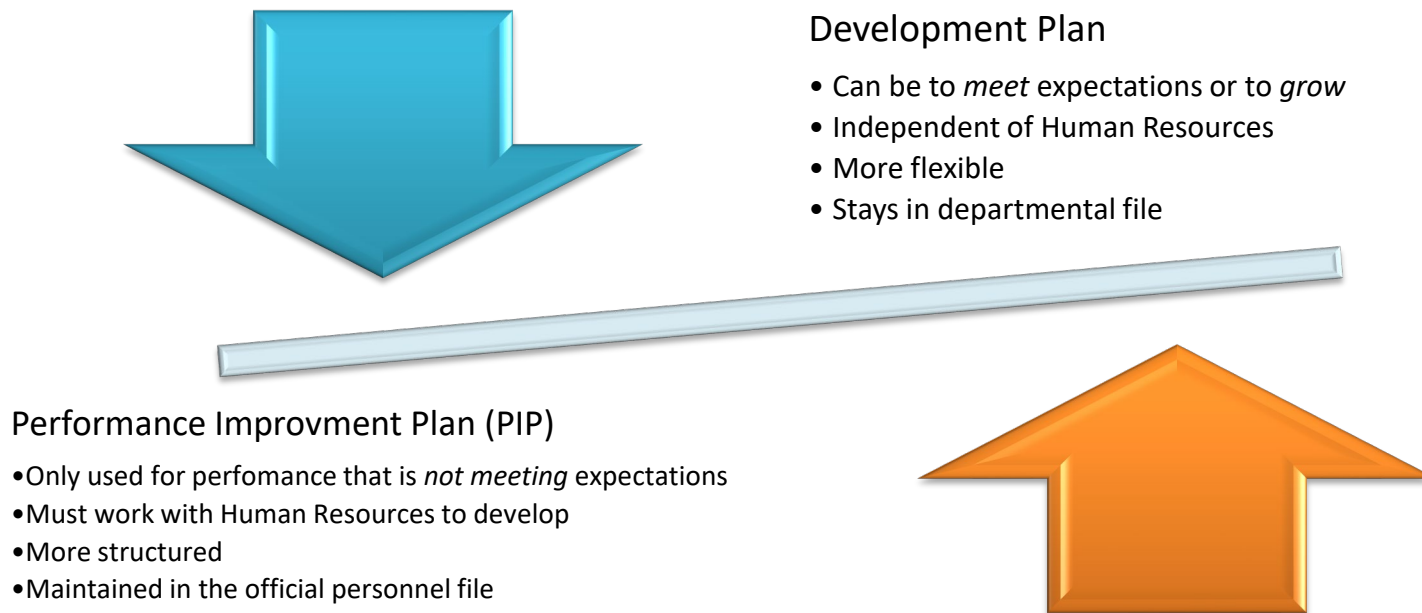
Development Plan

• Can be to *meet* expectations or to *grow*
• Independent of Human Resources
• More flexible
• Stays in departmental file

Performance Improvment Plan (PIP)

•Only used for perfomance that is *not meeting* expectations
•Must work with Human Resources to develop
•More structured
•Maintained in the official personnel file